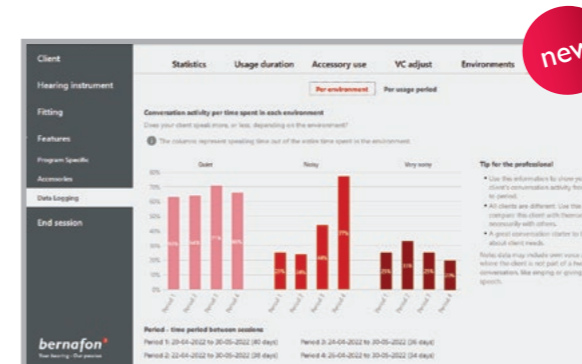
new

Client
Hearing instrument
Fitting
Features
Program Specific
Accessories
Data Logging
End session

Statistics Usage duration Accessory use VC adjust Environments

Per environment Per usage period

Conversation activity per time spent in each environment

Does your client speak more, or less, depending on the environment?

The columns represent speaking time out of the entire time spent in the environment

Quiet Noisy Very noisy

80%
70%
60%
50%
40%
30%
20%
10%
0%

64% 64% 71% 66%
25% 23% 44% 77%
25% 33% 25% 19%

Period 1 Period 2 Period 3 Period 4
Period 1 Period 2 Period 3 Period 4
Period 1 Period 2 Period 3 Period 4

Tip for the professional

• Use this information to show your client's conversation activity from period to period.
• All clients are different. Use these to compare the client with themselves, not necessarily with others.
• A great conversation starter to learn more about client needs.

Note: data may include own voice where the client is not part of a conversation, like singing or giving a speech.

Period - time period between sessions

Period 1: 19-04-2022 to 30-05-2022 (40 days)
Period 2: 22-04-2022 to 30-05-2022 (38 days)
Period 3: 24-04-2022 to 30-05-2022 (36 days)
Period 4: 26-04-2022 to 30-05-2022 (34 days)

bernafon
Your hearing · Our passion